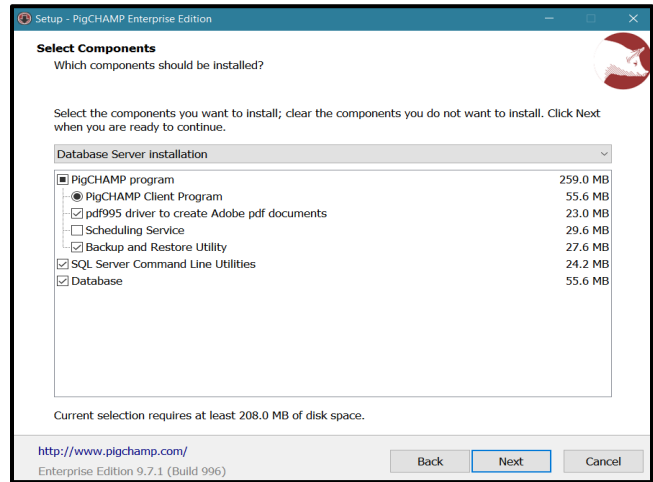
Setup - PigCHAMP Enterprise Edition

Select Components
Which components should be installed?

Select the components you want to install; clear the components you do not want to install. Click Next when you are ready to continue.

Database Server installation

| Component | Size |
|---|---|
| PigCHAMP program | 259.0 MB |
| PigCHAMP Client Program | 55.6 MB |
| pdf995 driver to create Adobe pdf documents | 23.0 MB |
| Scheduling Service | 29.6 MB |
| Backup and Restore Utility | 27.6 MB |
| SQL Server Command Line Utilities | 24.2 MB |
| Database | 55.6 MB |

Current selection requires at least 208.0 MB of disk space.

http://www.pigchamp.com/
Enterprise Edition 9.7.1 (Build 996)

Back
Next
Cancel